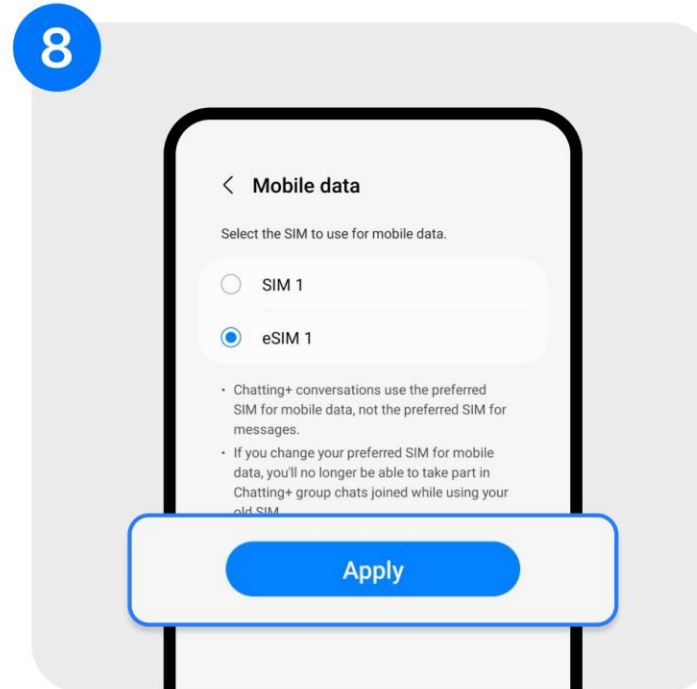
8

Mobile data

Select the SIM to use for mobile data.

SIM 1

eSIM 1

• Chatting+ conversations use the preferred SIM for mobile data, not the preferred SIM for messages.

• If you change your preferred SIM for mobile data, you'll no longer be able to take part in Chatting+ group chats joined while using your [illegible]

Apply